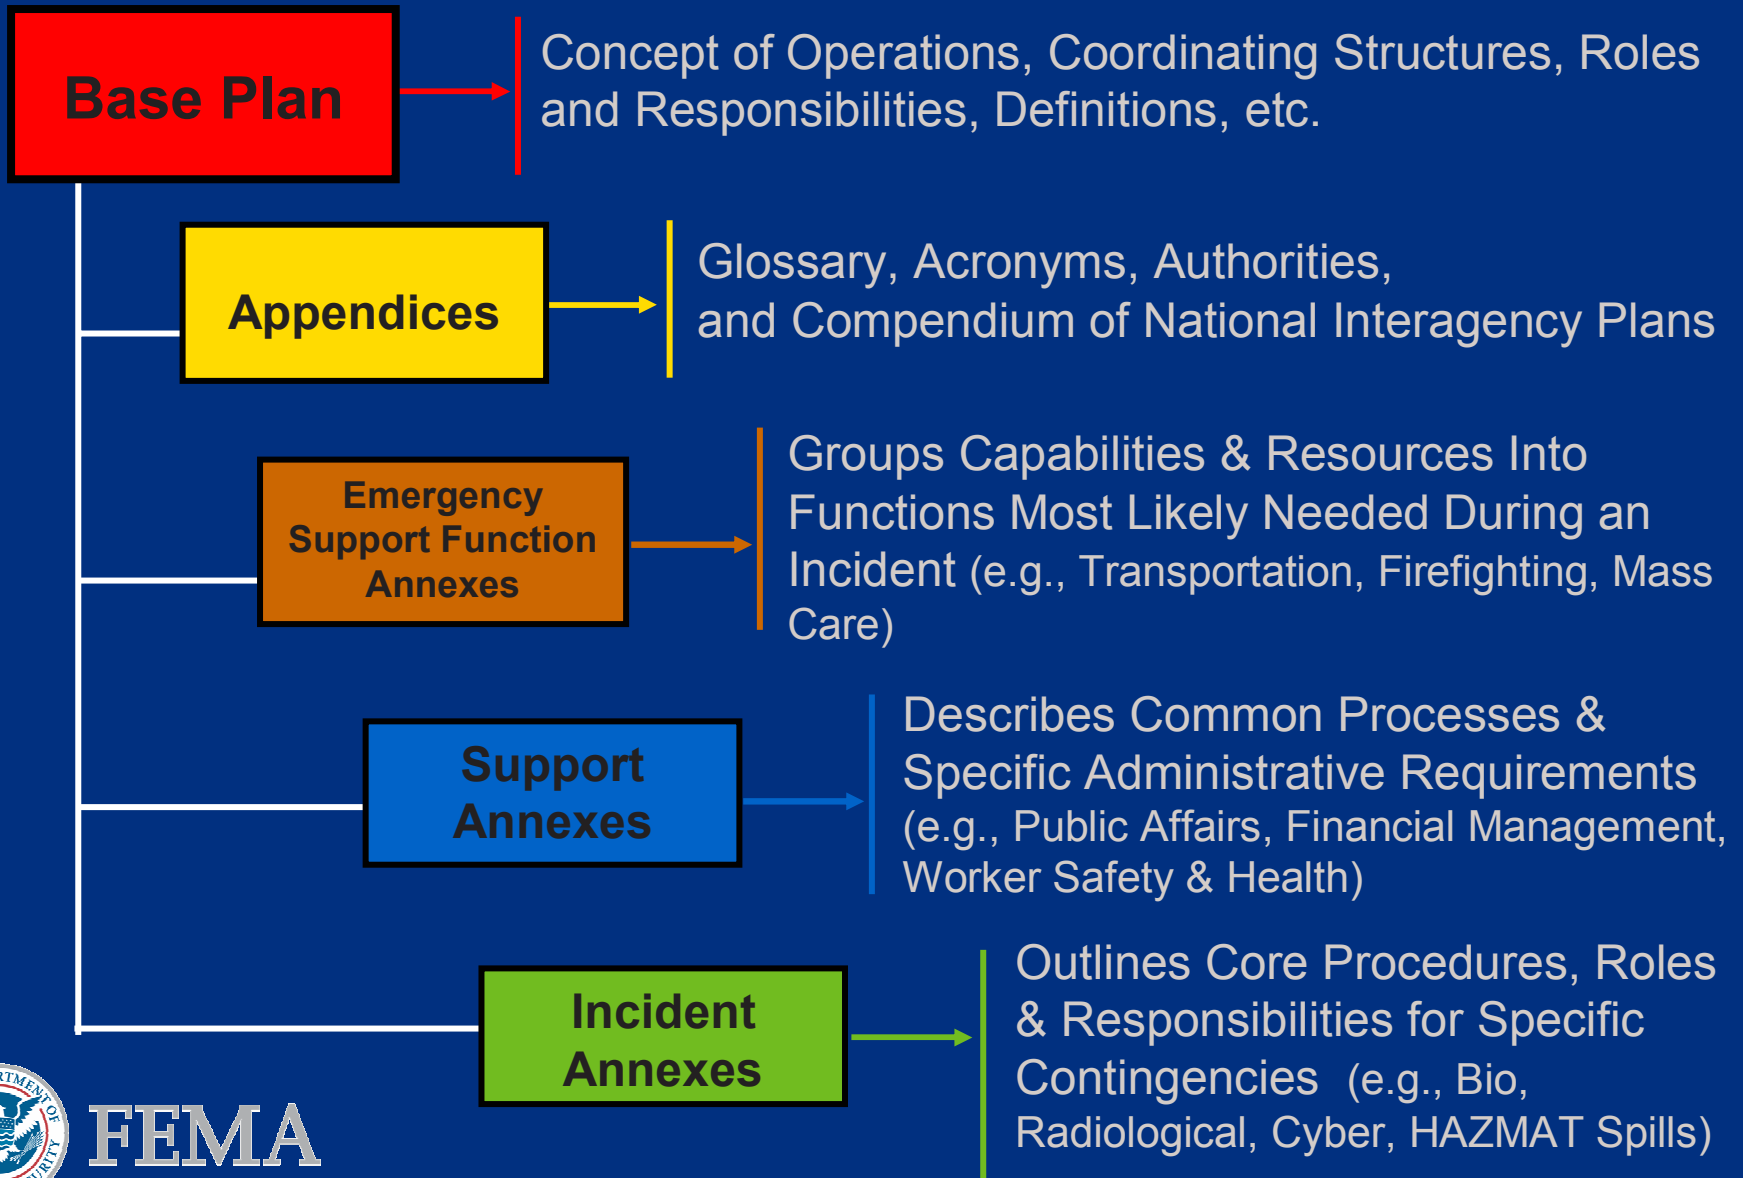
Base Plan

Concept of Operations, Coordinating Structures, Roles and Responsibilities, Definitions, etc.

Appendices

Glossary, Acronyms, Authorities, and Compendium of National Interagency Plans

Emergency Support Function Annexes

Groups Capabilities & Resources Into Functions Most Likely Needed During an Incident (e.g., Transportation, Firefighting, Mass Care)

Support Annexes

Describes Common Processes & Specific Administrative Requirements (e.g., Public Affairs, Financial Management, Worker Safety & Health)

Incident Annexes

Outlines Core Procedures, Roles & Responsibilities for Specific Contingencies (e.g., Bio, Radiological, Cyber, HAZMAT Spills)

FEMA